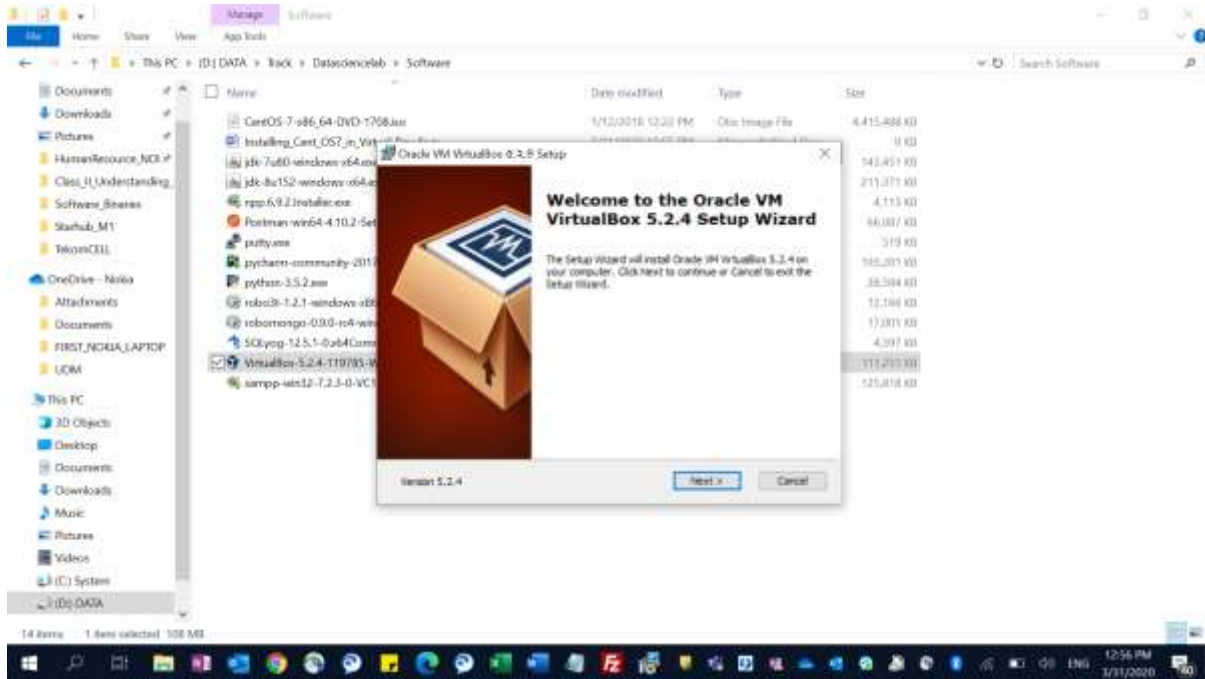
Manage Software

File Home Share View App Tools

This PC > (D:) DATA > Track > Datasciencelab > Software

Search Software

Documents
Downloads
Pictures
HumanResource_NOI
Class_II_Understanding
Software_Binaries
Starhub_M1
TelcomCELL
OneDrive - Nokia
Attachments
Documents
FIRST_NOKIA_LAPTOP
UOM
This PC
3D Objects
Desktop
Documents
Downloads
Music
Pictures
Videos
(C:) System
(D:) DATA

| Name | Date modified | Type | Size |
|---|---|---|---|
| CentOS-7-x86_64-DVD-1708.iso | 1/12/2018 12:22 PM | Disc Image File | 4,415,488 KB |
| Installing_Cent_OS7_in_Vir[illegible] | | | 0 KB |
| jdk-7u80-windows-x64.exe | | | 143,451 KB |
| jdk-8u152-windows-x64.e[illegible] | | | 211,371 KB |
| npp.6.9.2.Installer.exe | | | 4,113 KB |
| Postman-win64-4.10.2-Set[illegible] | | | 66,007 KB |
| putty.exe | | | 519 KB |
| pycharm-community-201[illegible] | | | 165,201 KB |
| python-3.5.2.exe | | | 28,584 KB |
| robo3t-1.2.1-windows-x8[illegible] | | | 12,166 KB |
| robomongo-0.9.0-rc4-win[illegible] | | | 17,001 KB |
| SQLyog-12.5.1-0.x64Comm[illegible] | | | 4,397 KB |
| VirtualBox-5.2.4-119785-W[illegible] | | | 111,203 KB |
| xampp-win32-7.2.3-0-VC1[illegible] | | | 121,818 KB |

Oracle VM VirtualBox 5.2.4 Setup

Welcome to the Oracle VM VirtualBox 5.2.4 Setup Wizard

The Setup Wizard will install Oracle VM VirtualBox 5.2.4 on your computer. Click Next to continue or Cancel to exit the Setup Wizard.

Version 5.2.4

Next >
Cancel

14 items 1 item selected 108 MB

ENG 12:56 PM 3/31/2020